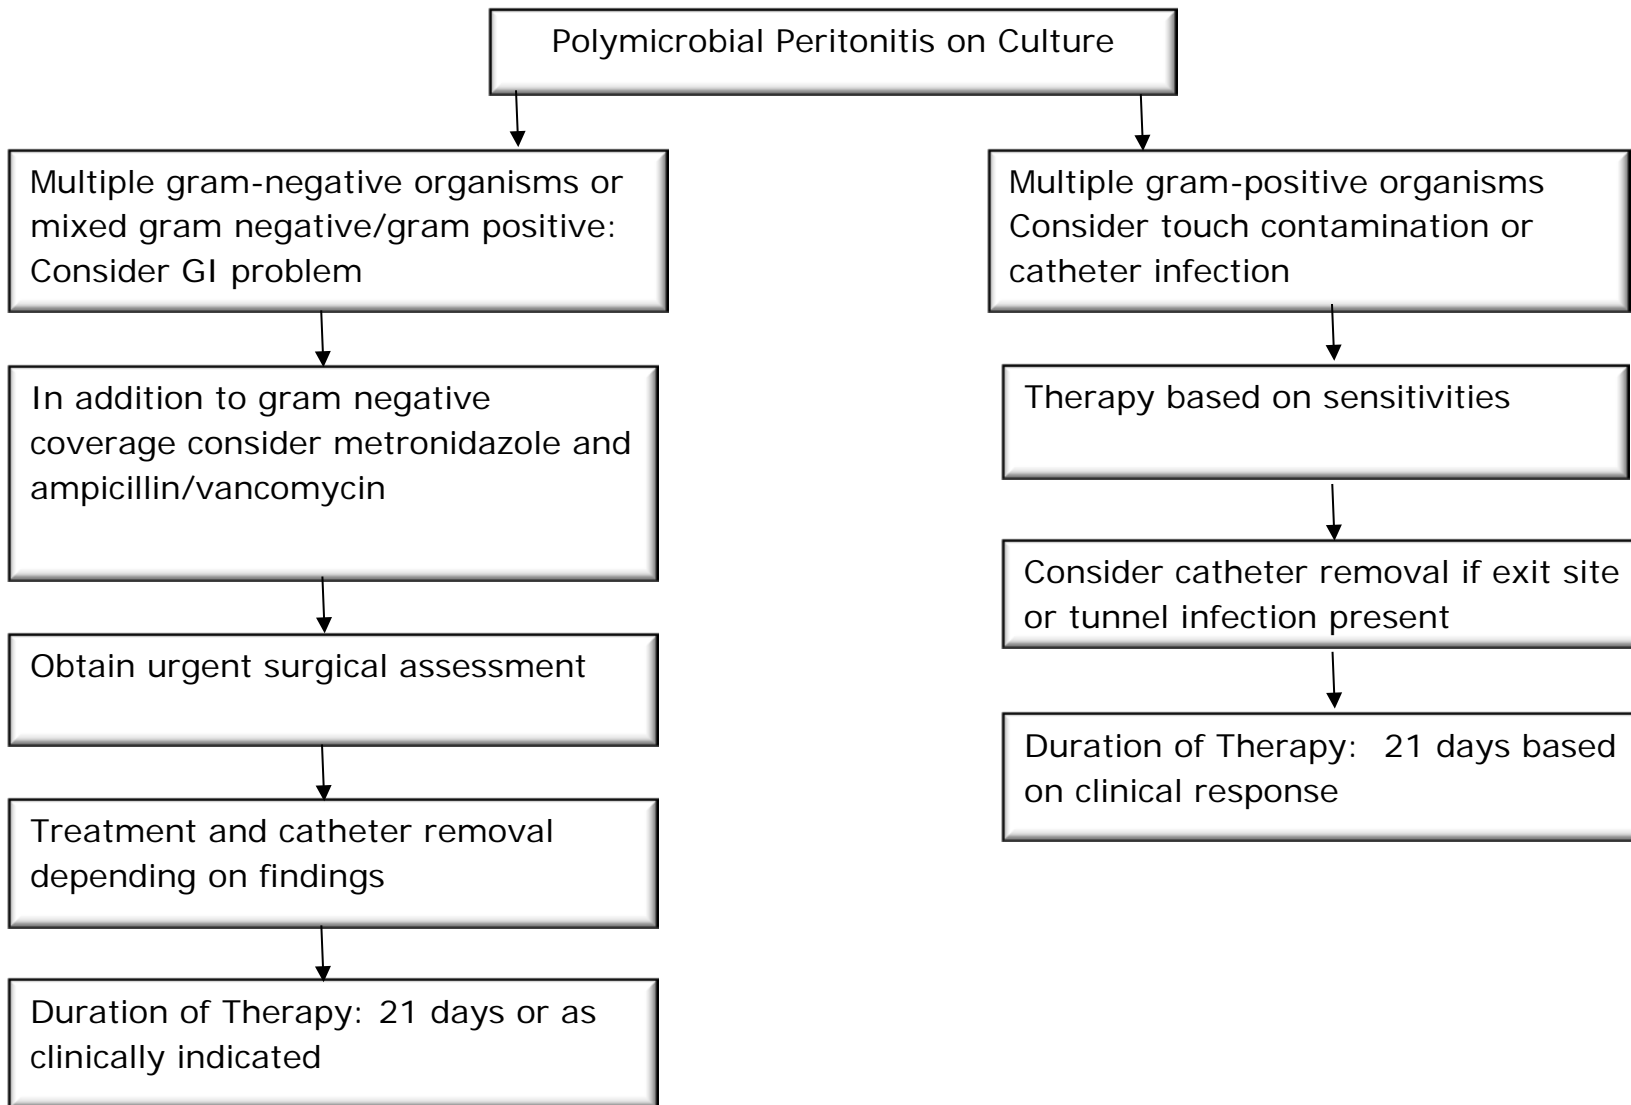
Polymicrobial Peritonitis on Culture

Multiple gram-negative organisms or mixed gram negative/gram positive: Consider GI problem

In addition to gram negative coverage consider metronidazole and ampicillin/vancomycin

Obtain urgent surgical assessment

Treatment and catheter removal depending on findings

Duration of Therapy: 21 days or as clinically indicated

Multiple gram-positive organisms Consider touch contamination or catheter infection

Therapy based on sensitivities

Consider catheter removal if exit site or tunnel infection present

Duration of Therapy: 21 days based on clinical response